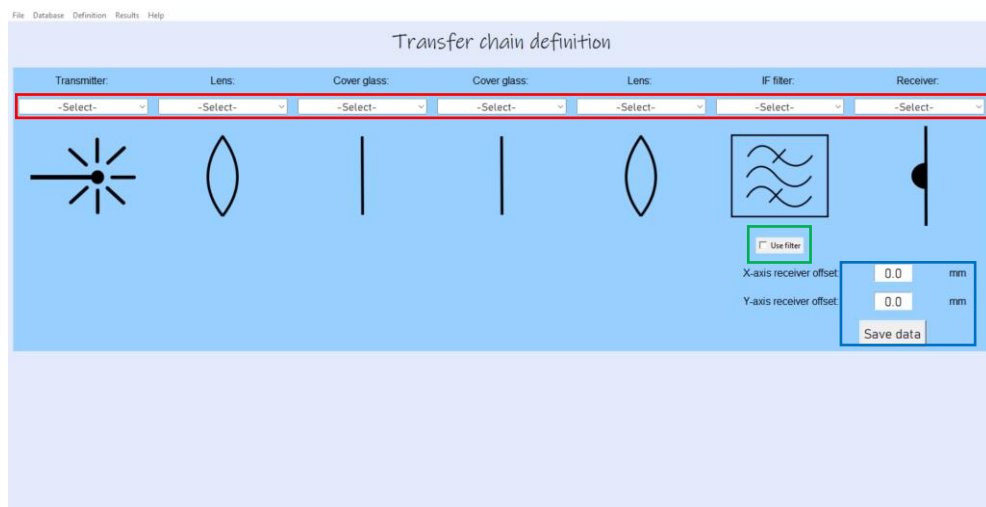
File Database Definition Results Help

Transfer chain definition

Transmitter: Lens: Cover glass: Cover glass: Lens: IF filter: Receiver:

-Select- -Select- -Select- -Select- -Select- -Select- -Select-

Use filter

X-axis receiver offset: 0.0 mm

Y-axis receiver offset: 0.0 mm

Save data